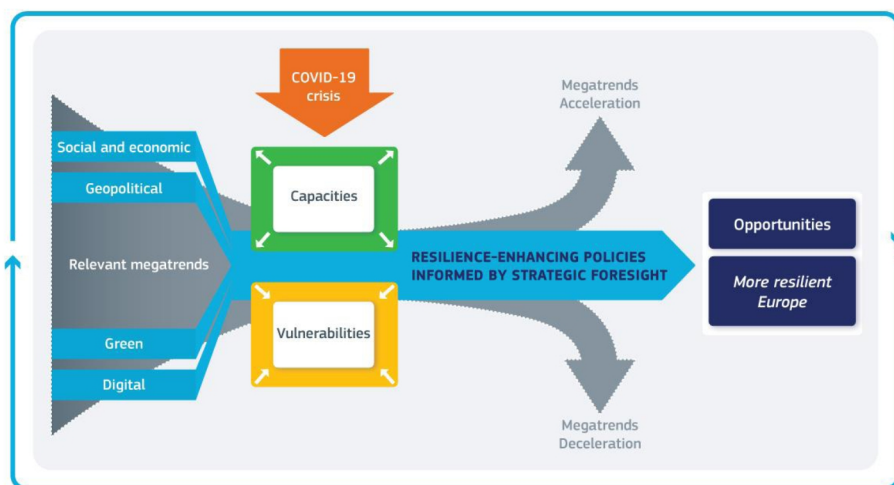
COVID-19 crisis

Megatrends Acceleration

Social and economic

Geopolitical

Relevant megatrends

Green

Digital

Capacities

Vulnerabilities

RESILIENCE-ENHANCING POLICIES INFORMED BY STRATEGIC FORESIGHT

Opportunities

More resilient Europe

Megatrends Deceleration